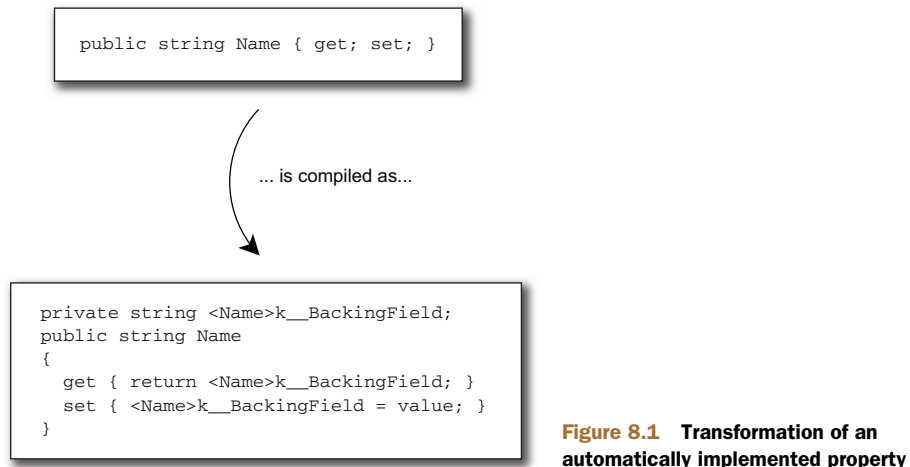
public string Name { get; set; }

... is compiled as...

```
private string <Name>k__BackingField;
public string Name
{
  get { return <Name>k__BackingField; }
  set { <Name>k__BackingField = value; }
}
```

Figure 8.1 Transformation of an automatically implemented property